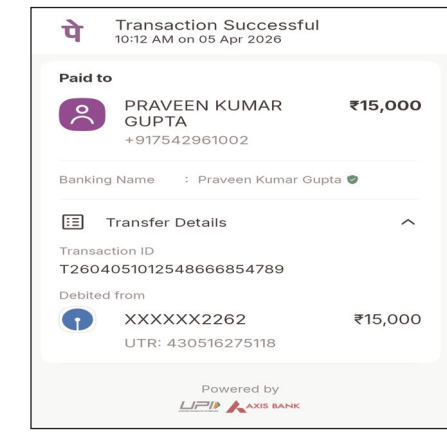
पे
Transaction Successful
10:12 AM on 05 Apr 2026

Paid to

PRAVEEN KUMAR GUPTA
+917542961002
₹15,000

Banking Name : Praveen Kumar Gupta

Transfer Details

Transaction ID
T2604051012548666854789

Debited from

XXXXXX2262
₹15,000
UTR: 430516275118

Powered by
UPI AXIS BANK